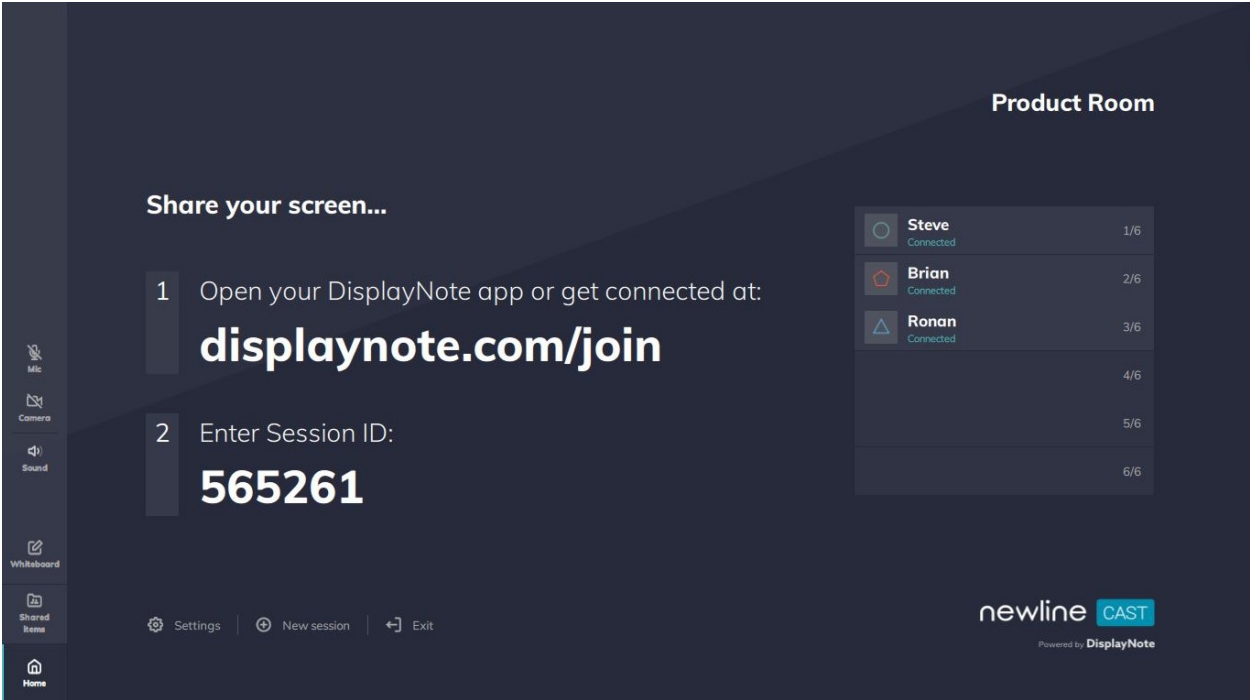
Product Room

Share your screen...

1 Open your DisplayNote app or get connected at:
displaynote.com/join

2 Enter Session ID:
565261

| | | |
|---|---|---|
| Steve Connected | | 1/6 |
| Brian Connected | | 2/6 |
| Ronan Connected | | 3/6 |
| | | 4/6 |
| | | 5/6 |
| | | 6/6 |

Mic
Camera
Sound
Whiteboard
Shared items
Home

Settings | New session | Exit

newline CAST
Powered by DisplayNote